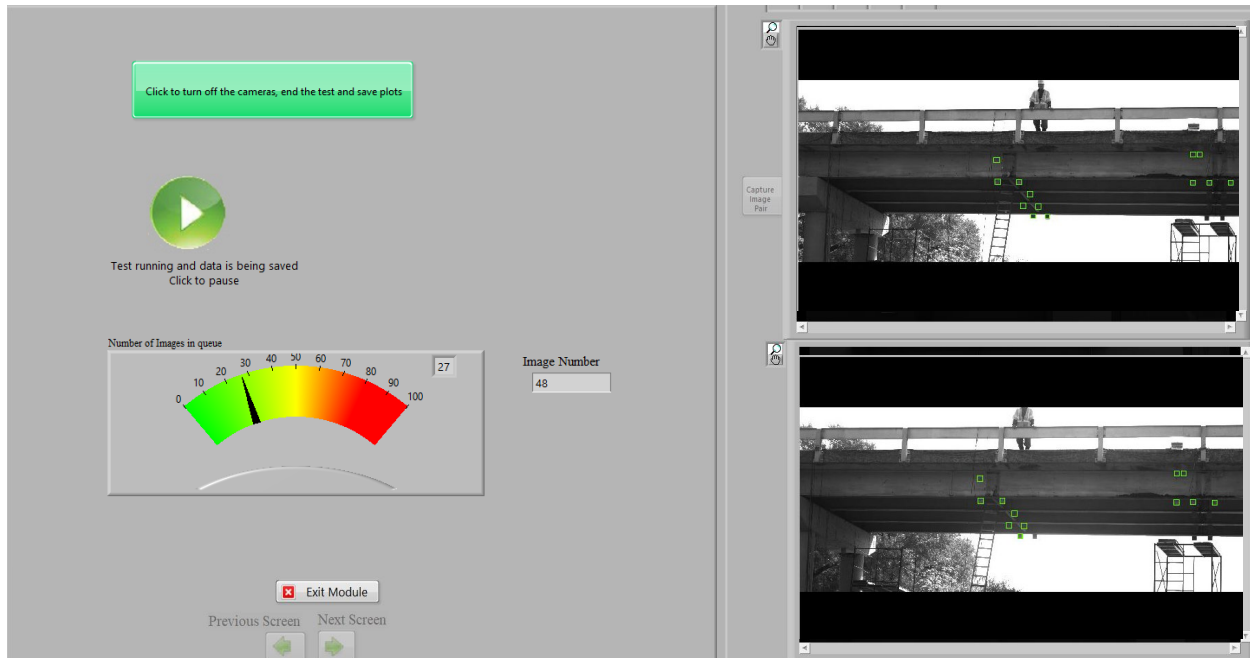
Click to turn off the cameras, end the test and save plots

Test running and data is being saved
Click to pause

Number of Images in queue

0
10
20
30
40
50
60
70
80
90
100

27

Image Number
48

Exit Module

Previous Screen
Next Screen

Capture Image Pair